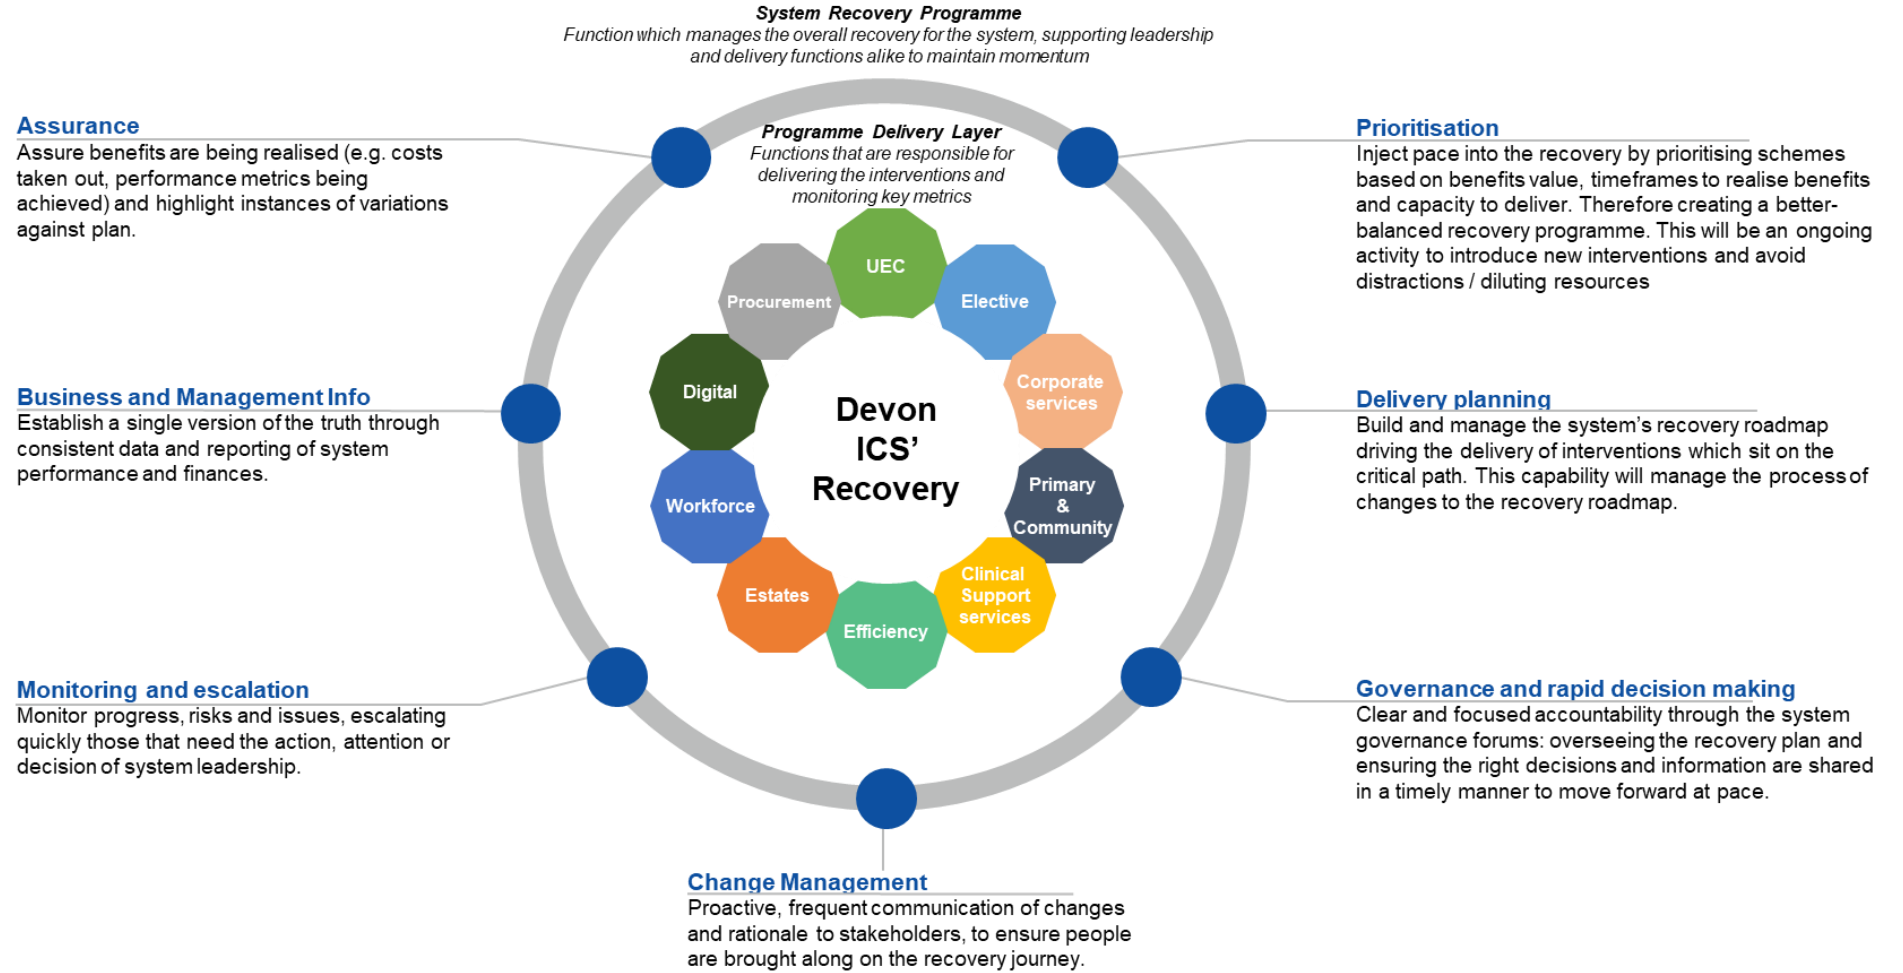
System Recovery Programme
Function which manages the overall recovery for the system, supporting leadership and delivery functions alike to maintain momentum

Assurance
Assure benefits are being realised (e.g. costs taken out, performance metrics being achieved) and highlight instances of variations against plan.

Programme Delivery Layer
Functions that are responsible for delivering the interventions and monitoring key metrics

Prioritisation
Inject pace into the recovery by prioritising schemes based on benefits value, timeframes to realise benefits and capacity to deliver. Therefore creating a better-balanced recovery programme. This will be an ongoing activity to introduce new interventions and avoid distractions / diluting resources

UEC

Procurement

Elective

Digital

Corporate services

Devon ICS' Recovery

Business and Management Info
Establish a single version of the truth through consistent data and reporting of system performance and finances.

Delivery planning
Build and manage the system's recovery roadmap driving the delivery of interventions which sit on the critical path. This capability will manage the process of changes to the recovery roadmap.

Primary & Community

Workforce

Clinical Support services

Estates

Efficiency

Monitoring and escalation
Monitor progress, risks and issues, escalating quickly those that need the action, attention or decision of system leadership.

Governance and rapid decision making
Clear and focused accountability through the system governance forums: overseeing the recovery plan and ensuring the right decisions and information are shared in a timely manner to move forward at pace.

Change Management
Proactive, frequent communication of changes and rationale to stakeholders, to ensure people are brought along on the recovery journey.